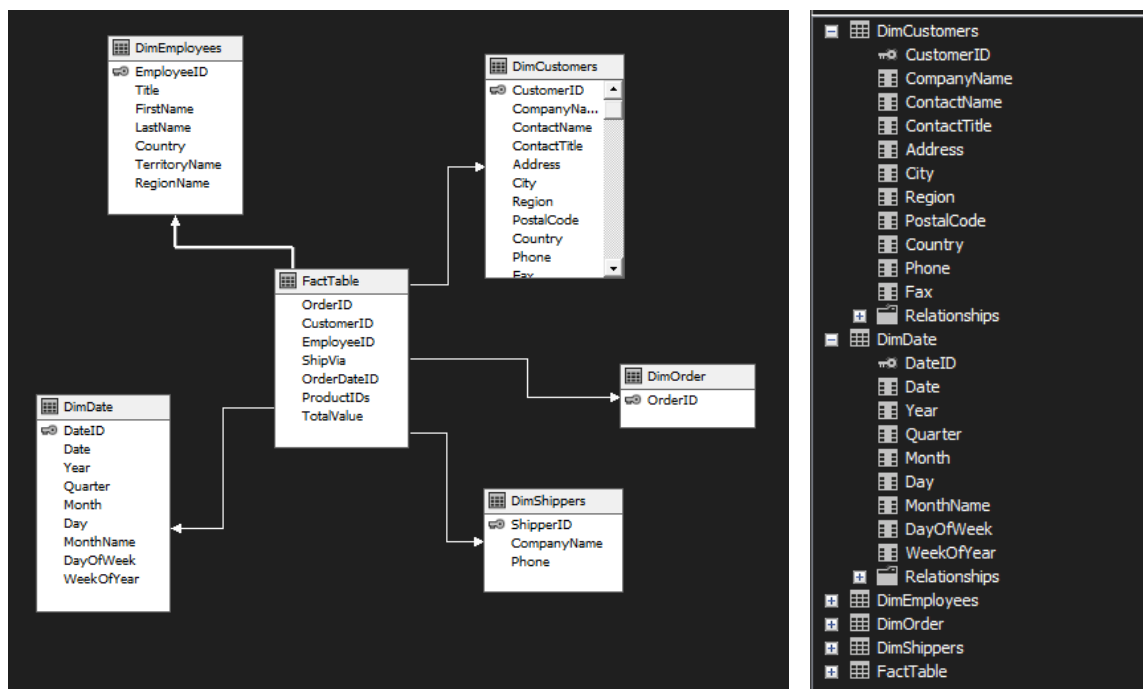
DimEmployees
EmployeeID
Title
FirstName
LastName
Country
TerritoryName
RegionName

DimCustomers
CustomerID
CompanyNa...
ContactName
ContactTitle
Address
City
Region
PostalCode
Country
Phone
Fax

FactTable
OrderID
CustomerID
EmployeeID
ShipVia
OrderDateID
ProductIDs
TotalValue

DimOrder
OrderID

DimDate
DateID
Date
Year
Quarter
Month
Day
MonthName
DayOfWeek
WeekOfYear

DimShippers
ShipperID
CompanyName
Phone

DimCustomers
CustomerID
CompanyName
ContactName
ContactTitle
Address
City
Region
PostalCode
Country
Phone
Fax
Relationships
DimDate
DateID
Date
Year
Quarter
Month
Day
MonthName
DayOfWeek
WeekOfYear
Relationships
DimEmployees
DimOrder
DimShippers
FactTable